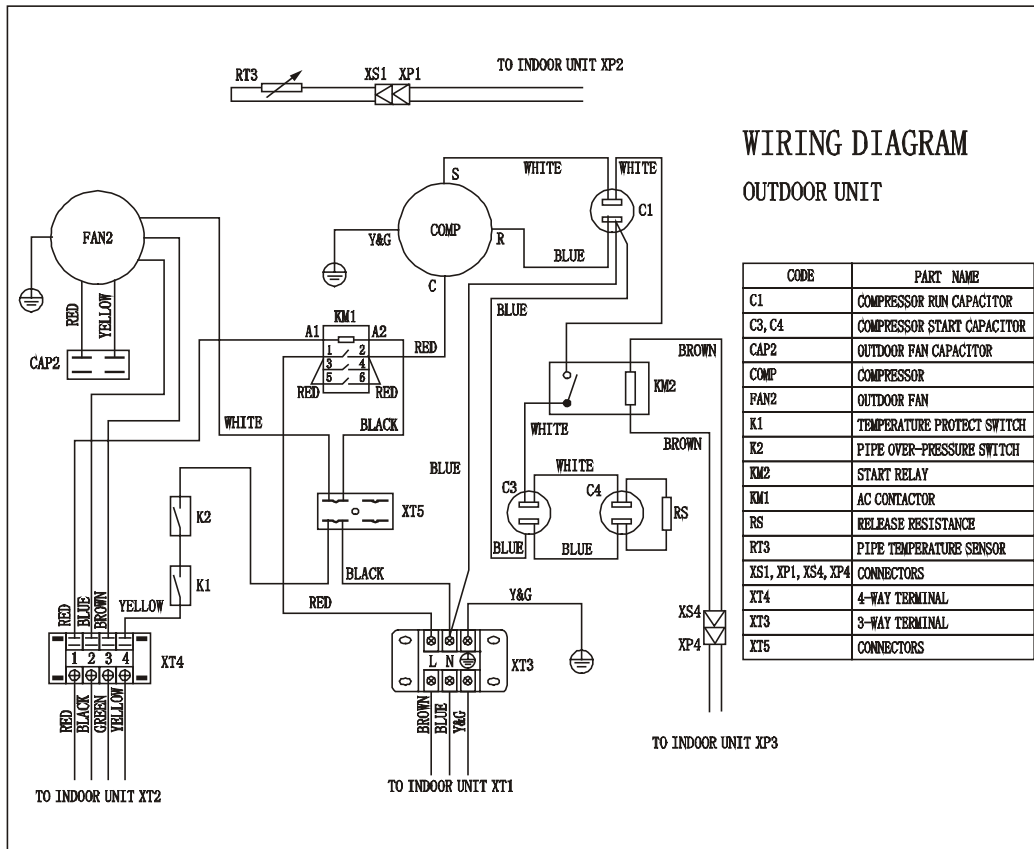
RT3 XS1 XP1 TO INDOOR UNIT XP2

WIRING DIAGRAM
OUTDOOR UNIT

| CODE | PART NAME |
|---|---|
| C1 | COMPRESSOR RUN CAPACITOR |
| C3, C4 | COMPRESSOR START CAPACITOR |
| CAP2 | OUTDOOR FAN CAPACITOR |
| COMP | COMPRESSOR |
| FAN2 | OUTDOOR FAN |
| K1 | TEMPERATURE PROTECT SWITCH |
| K2 | PIPE OVER-PRESSURE SWITCH |
| KM2 | START RELAY |
| KM1 | AC CONTACTOR |
| RS | RELEASE RESISTANCE |
| RT3 | PIPE TEMPERATURE SENSOR |
| XS1, XP1, XS4, XP4 | CONNECTORS |
| XT4 | 4-WAY TERMINAL |
| XT3 | 3-WAY TERMINAL |
| XT5 | CONNECTORS |

FAN2 RED YELLOW CAP2
S WHITE WHITE C1 COMP Y&G R BLUE C BLUE
KM1 A1 A2 1 2 3 4 5 6 RED RED RED
BROWN KM2 WHITE BROWN
WHITE BLACK BLUE
WHITE C3 C4 RS BLUE BLUE BLUE
K2 XT5 K1 YELLOW BLACK
RED BLUE BROWN 1 2 3 4 XT4 RED BLACK GREEN YELLOW
RED Y&G L N XT3 BROWN BLUE Y&G
XS4 XP4
TO INDOOR UNIT XT2
TO INDOOR UNIT XT1
TO INDOOR UNIT XP3